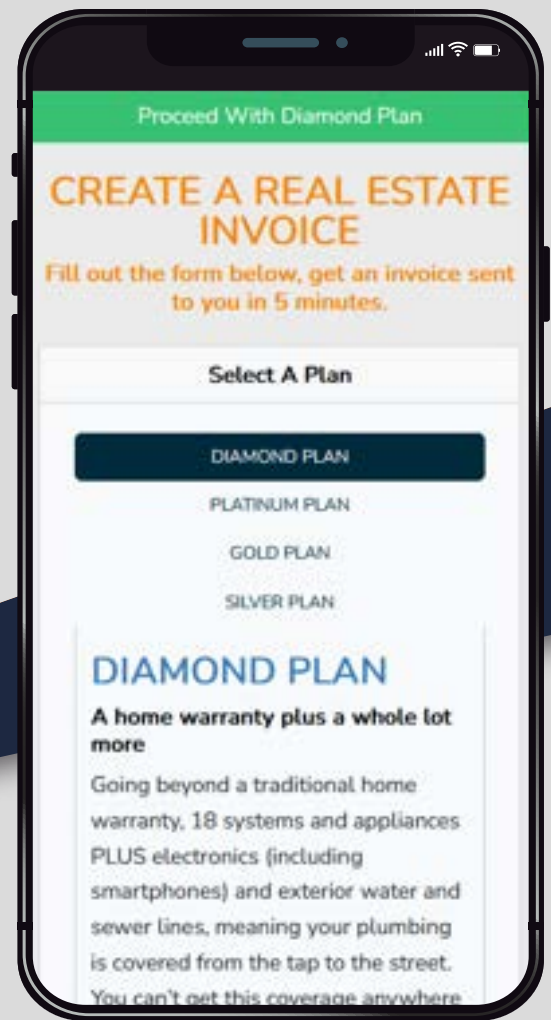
Proceed With Diamond Plan

CREATE A REAL ESTATE INVOICE

Fill out the form below, get an invoice sent to you in 5 minutes.

Select A Plan

DIAMOND PLAN

PLATINUM PLAN

GOLD PLAN

SILVER PLAN

DIAMOND PLAN

A home warranty plus a whole lot more

Going beyond a traditional home warranty, 18 systems and appliances PLUS electronics (including smartphones) and exterior water and sewer lines, meaning your plumbing is covered from the tap to the street. You can't get this coverage anywhere